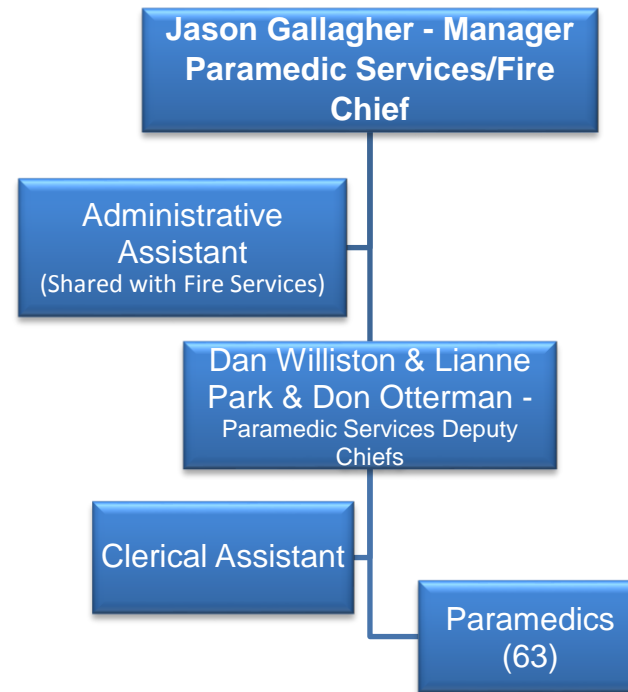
Jason Gallagher - Manager Paramedic Services/Fire Chief

Administrative Assistant
(Shared with Fire Services)

Dan Williston & Lianne Park & Don Otterman -
Paramedic Services Deputy Chiefs

Clerical Assistant

Paramedics (63)